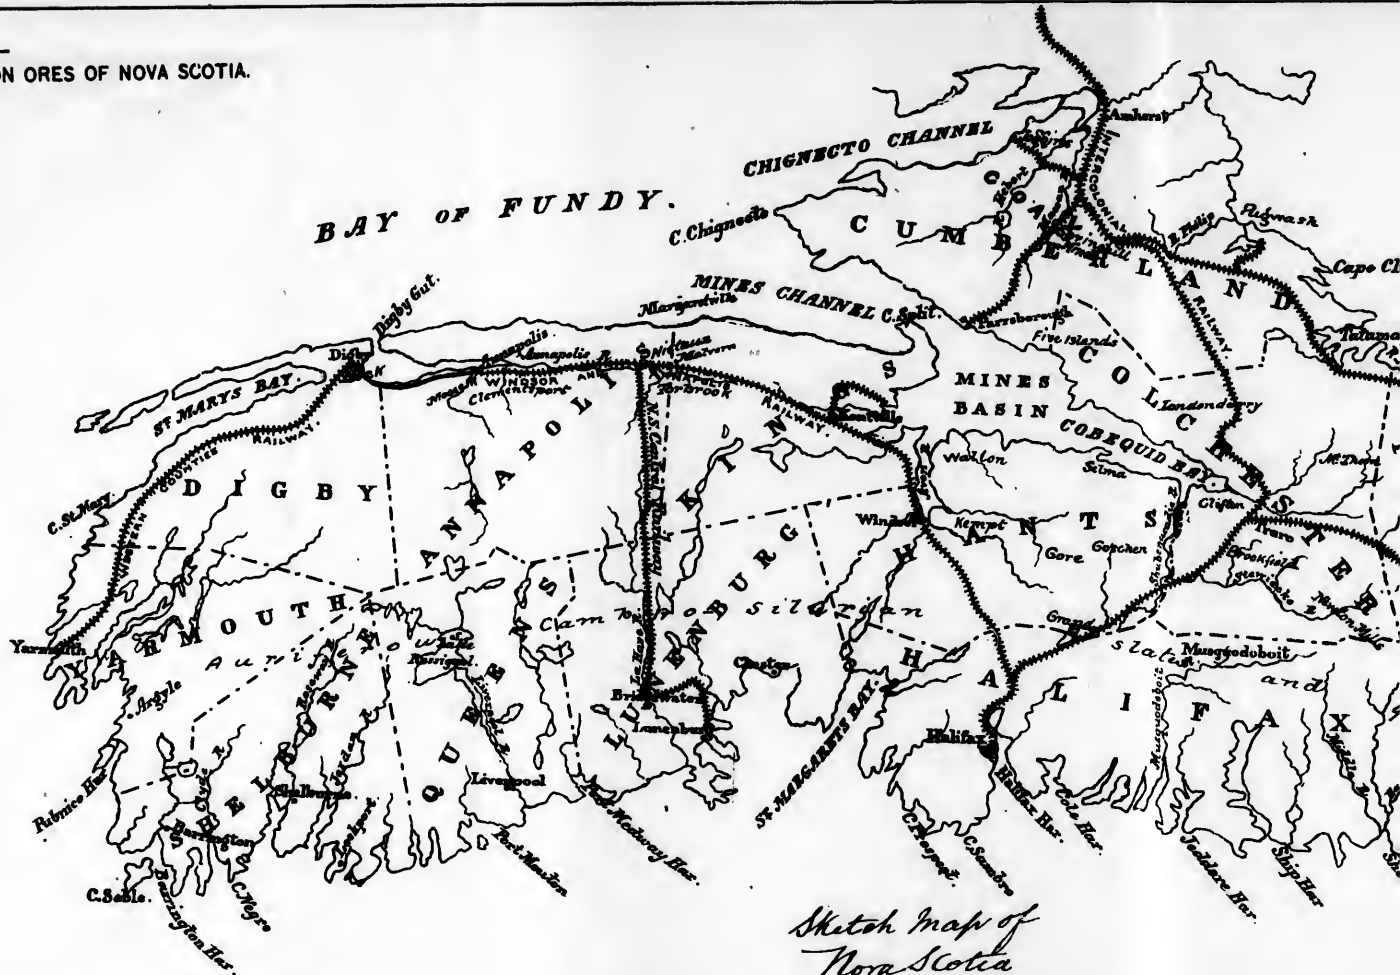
ON ORES OF NOVA SCOTIA.

BAY OF FUNDY.

CHIGNECTO CHANNEL

C. Chignecto

CUMBERLAND

COAL

Amherst

Pugwash

Cape Cl

MINES CHANNEL C. Split

Margaretville

Parrsboro

Five Islands

MINES BASIN

COLCHESTER

Londonderry

COBEQUID BAY

Digby Gut.

Digby

ST MARYS BAY.

ANNAPOLIS

Annapolis

Clementsport

WINDSOR AND ANNAPOLIS

RAILWAY.

Kentville

KINGS

Walton

Selma

Clifton

Truro

Brookfield

Windsor

Kempt

Gore

Goschen

HANTS

DIGBY

C. St Mary

RAILWAY.

YARMOUTH

Yarmouth

Argyle

Auriferous

Cambro Silurian

LUNENBURG

Bridgewater

Lunenburg

Chester

QUEENS

Liverpool

Port Medway Har.

Port Mouton

SHELBURNE

Shelburne

Barrington

C. Negro

C. Sable.

Barrington Har.

Pubnico Har.

ST. MARGARETS BAY.

HALIFAX

Halifax

Halifax Har.

Cole Har

Musquodoboit

Jeddore Har

Ship Har

slates and

C. Sambro

Sketch Map of Nova Scotia